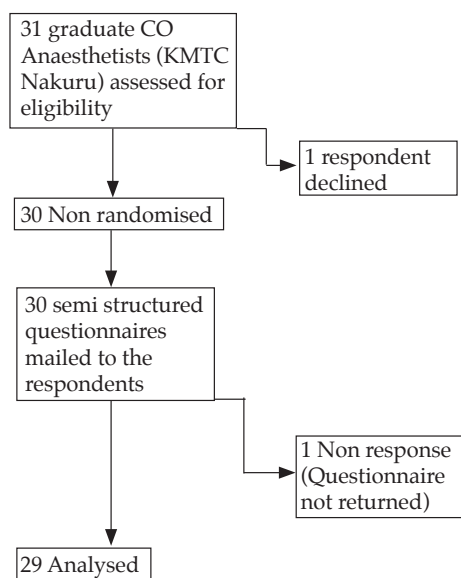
31 graduate CO Anaesthetists (KMTC Nakuru) assessed for eligibility

1 respondent declined

30 Non randomised

30 semi structured questionnaires mailed to the respondents

1 Non response (Questionnaire not returned)

29 Analysed